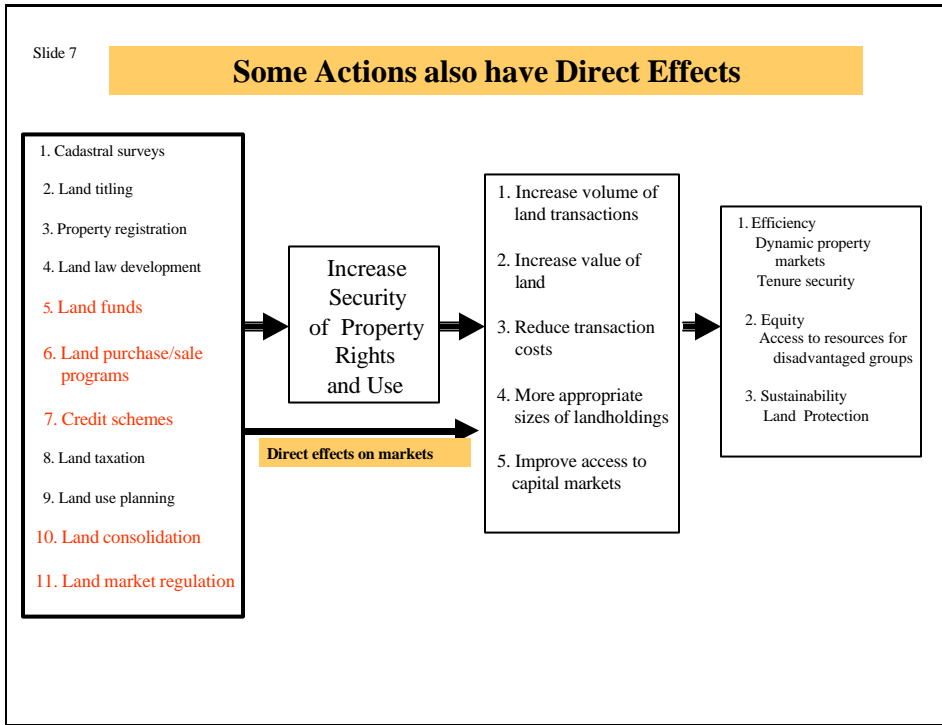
Slide 7

Some Actions also have Direct Effects

1. Cadastral surveys
2. Land titling
3. Property registration
4. Land law development
5. Land funds
6. Land purchase/sale programs
7. Credit schemes
8. Land taxation
9. Land use planning
10. Land consolidation
11. Land market regulation

Increase Security of Property Rights and Use

Direct effects on markets

1. Increase volume of land transactions
2. Increase value of land
3. Reduce transaction costs
4. More appropriate sizes of landholdings
5. Improve access to capital markets

1. Efficiency
Dynamic property markets
Tenure security
2. Equity
Access to resources for disadvantaged groups
3. Sustainability
Land Protection